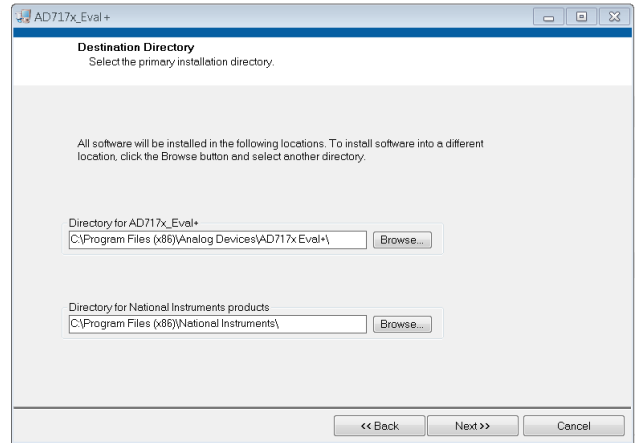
AD717x_Eval +

Destination Directory
Select the primary installation directory.

All software will be installed in the following locations. To install software into a different location, click the Browse button and select another directory.

Directory for AD717x_Eval+
C:\Program Files (x86)\Analog Devices\AD717x Eval+\
Browse...

Directory for National Instruments products
C:\Program Files (x86)\National Instruments\
Browse...

<< Back
Next >>
Cancel